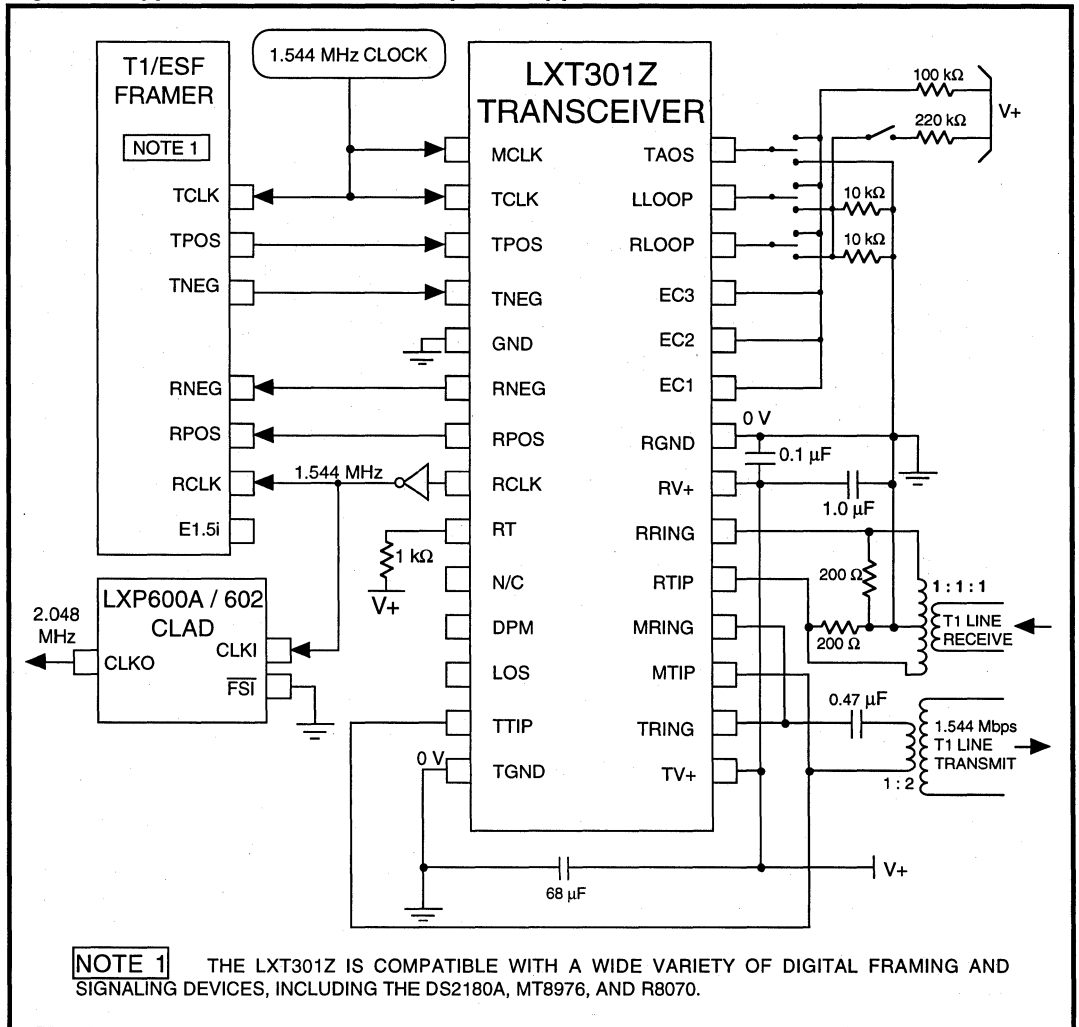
T1/ESF FRAMER

NOTE 1

TCLK
TPOS
TNEG
RNEG
RPOS
RCLK
E1.5i

1.544 MHz CLOCK

LXT301Z TRANSCEIVER

MCLK
TCLK
TPOS
TNEG
GND
RNEG
RPOS
RCLK
RT
N/C
DPM
LOS
TTIP
TGND

TAOS
LLOOP
RLOOP
EC3
EC2
EC1
RGND
RV+
RRING
RTIP
MRING
MTIP
TRING
TV+

100 kΩ
220 kΩ
V+
10 kΩ
10 kΩ
0 V
0.1 µF
1.0 µF
200 Ω
200 Ω
1 : 1 : 1
T1 LINE RECEIVE
0.47 µF
1.544 Mbps T1 LINE TRANSMIT
1 : 2

1.544 MHz
1 kΩ
V+

2.048 MHz
LXP600A / 602 CLAD
CLKO
CLKI
$\overline{FSI}$

0 V
68 µF
V+

NOTE 1 THE LXT301Z IS COMPATIBLE WITH A WIDE VARIETY OF DIGITAL FRAMING AND SIGNALING DEVICES, INCLUDING THE DS2180A, MT8976, AND R8070.